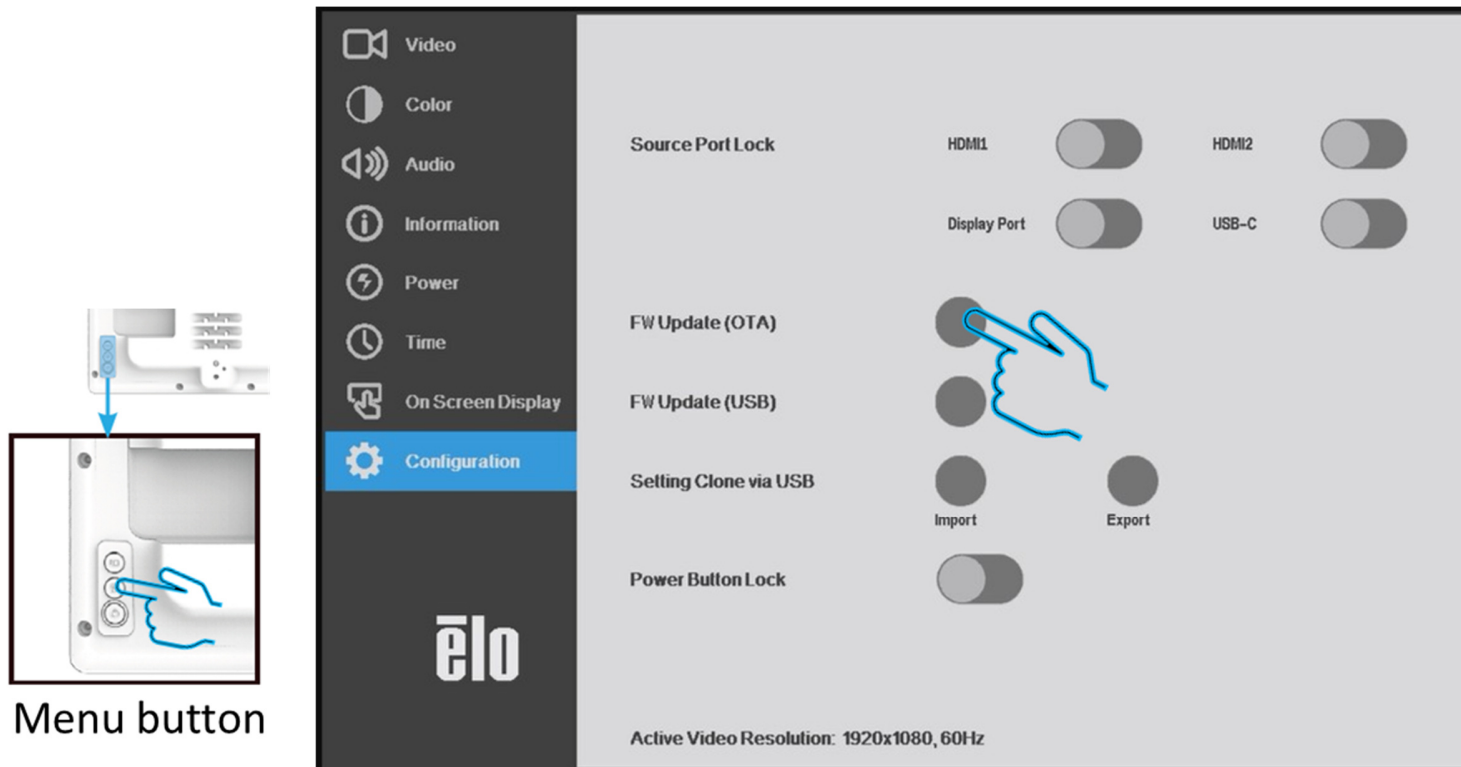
Menu button

Video
Color
Audio
Information
Power
Time
On Screen Display
Configuration

ēlo

Source Port Lock
HDMI1
HDMI2
Display Port
USB-C
FW Update (OTA)
FW Update (USB)
Setting Clone via USB
Import
Export
Power Button Lock

Active Video Resolution: 1920x1080, 60Hz